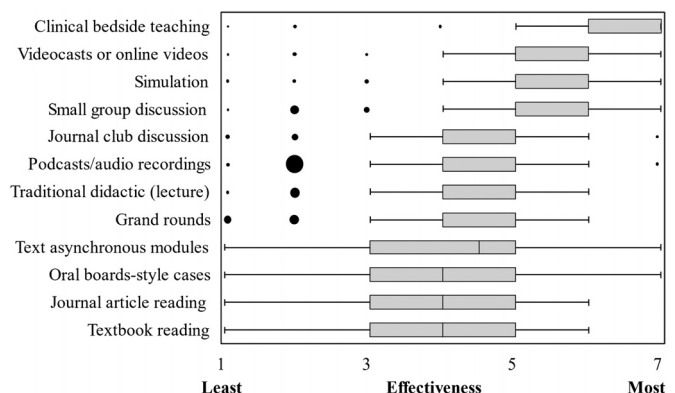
Clinical bedside teaching
Videocasts or online videos
Simulation
Small group discussion
Journal club discussion
Podcasts/audio recordings
Traditional didactic (lecture)
Grand rounds
Text asynchronous modules
Oral boards-style cases
Journal article reading
Textbook reading

1
3
5
7

Least
Effectiveness
Most